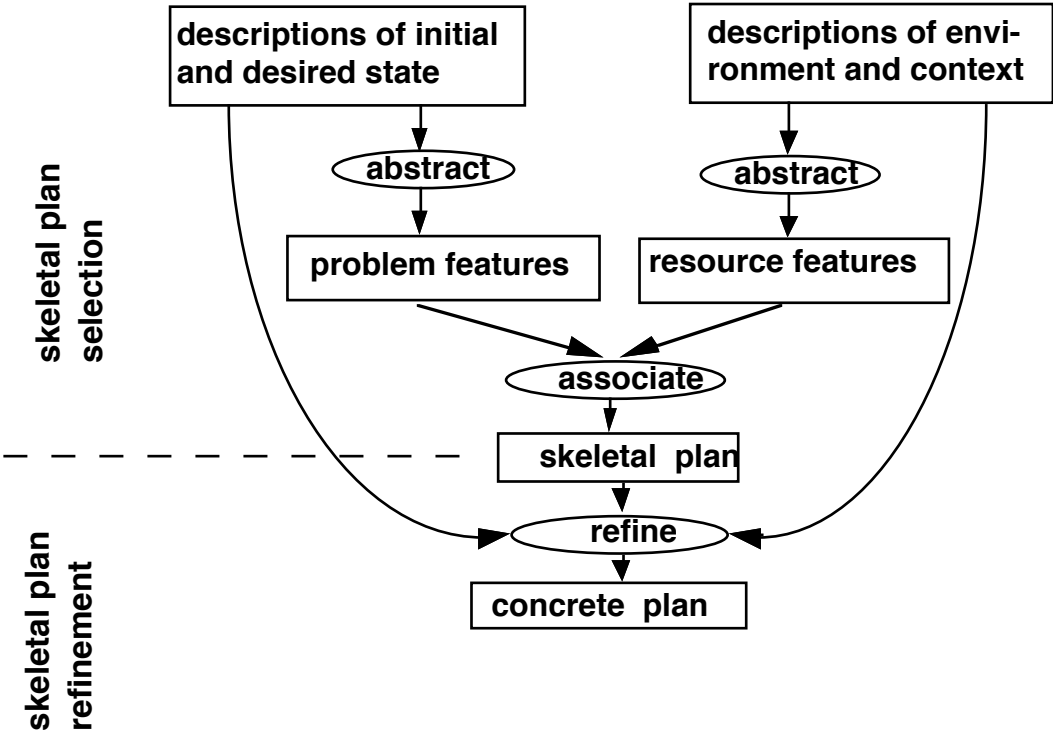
descriptions of initial and desired state

descriptions of environment and context

abstract

abstract

problem features

resource features

skeletal plan selection

associate

skeletal plan

refine

concrete plan

skeletal plan refinement